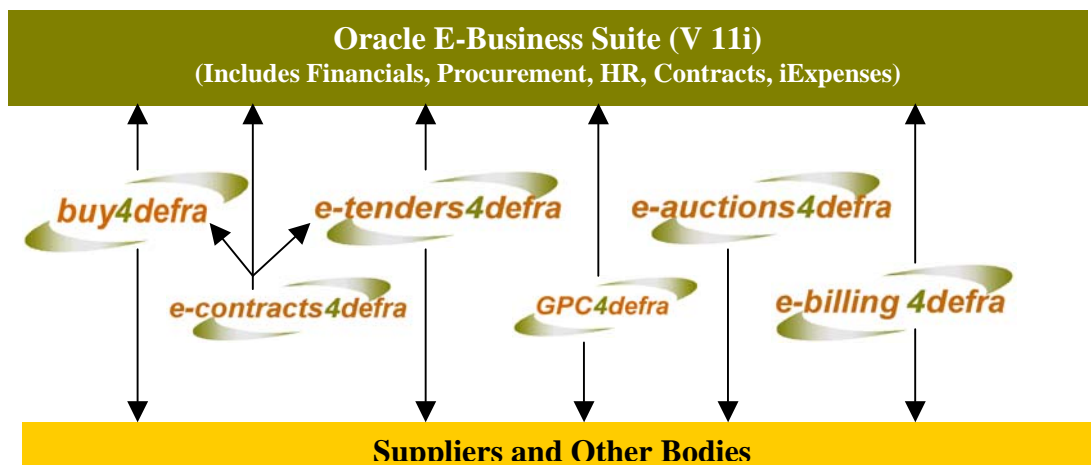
Oracle E-Business Suite (V 11i)
(Includes Financials, Procurement, HR, Contracts, iExpenses)

buy4defra

e-tenders4defra

e-auctions4defra

e-contracts4defra

GPC4defra

e-billing 4defra

Suppliers and Other Bodies